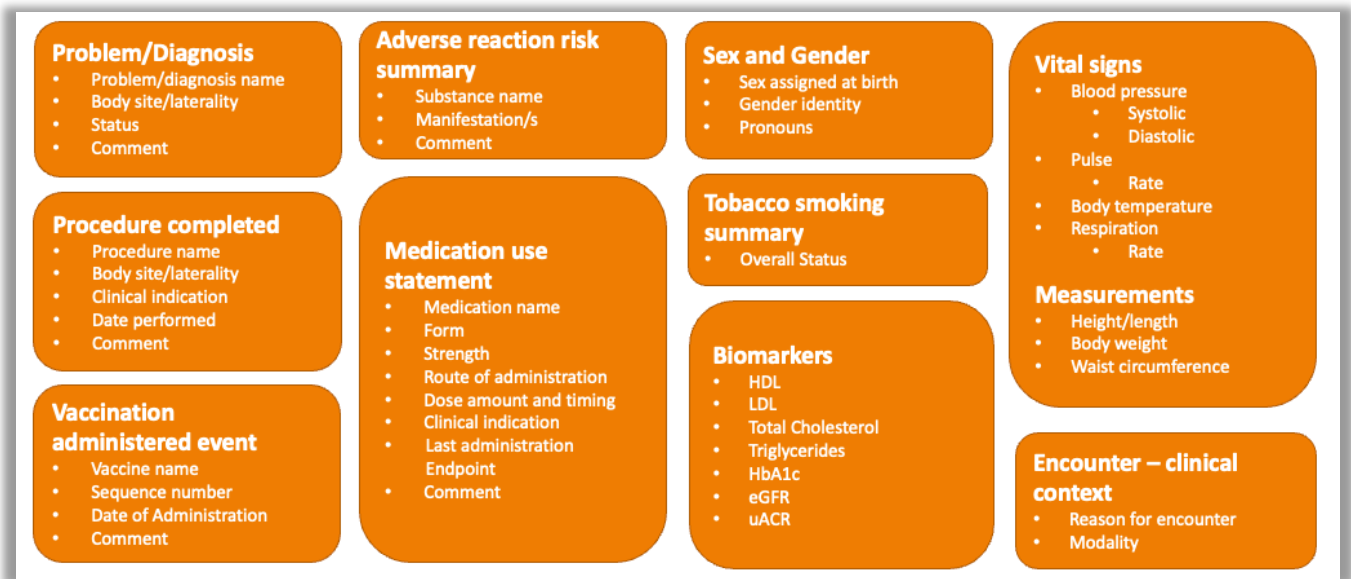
Problem/Diagnosis
- Problem/diagnosis name
- Body site/laterality
- Status
- Comment

Procedure completed
- Procedure name
- Body site/laterality
- Clinical indication
- Date performed
- Comment

Vaccination administered event
- Vaccine name
- Sequence number
- Date of Administration
- Comment

Adverse reaction risk summary
- Substance name
- Manifestation/s
- Comment

Medication use statement
- Medication name
- Form
- Strength
- Route of administration
- Dose amount and timing
- Clinical indication
- Last administration Endpoint
- Comment

Sex and Gender
- Sex assigned at birth
- Gender identity
- Pronouns

Tobacco smoking summary
- Overall Status

Biomarkers
- HDL
- LDL
- Total Cholesterol
- Triglycerides
- HbA1c
- eGFR
- uACR

Vital signs
- Blood pressure
  - Systolic
  - Diastolic
- Pulse
  - Rate
- Body temperature
- Respiration
  - Rate

Measurements
- Height/length
- Body weight
- Waist circumference

Encounter – clinical context
- Reason for encounter
- Modality